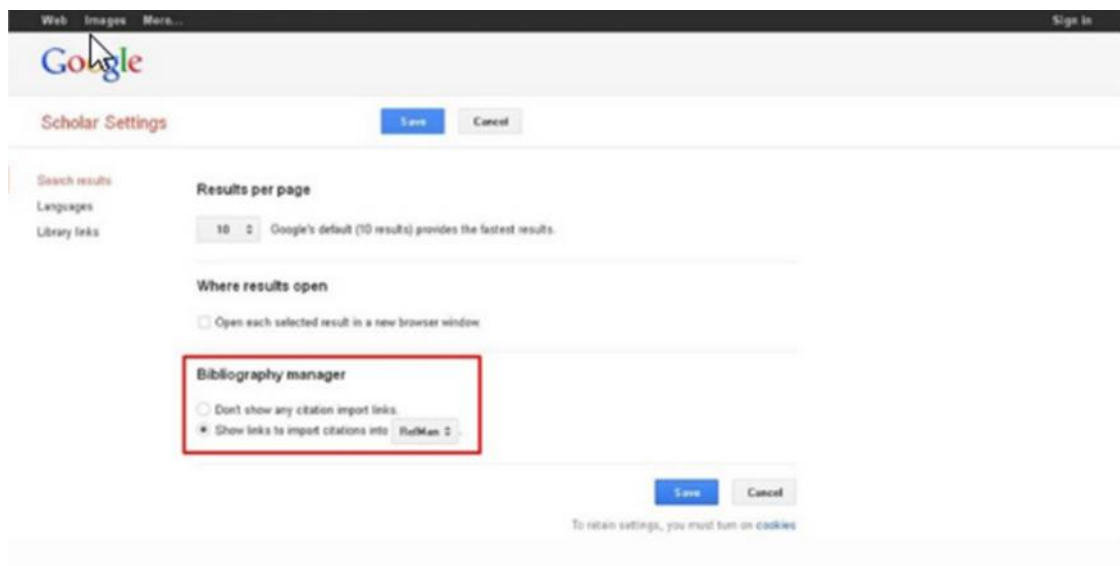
Web Images More... Sign in

Google

Scholar Settings

Save Cancel

Search results
Languages
Library links

Results per page

10 Google's default (10 results) provides the fastest results.

Where results open

Open each selected result in a new browser window.

Bibliography manager

Don't show any citation import links.
Show links to import citations into RefMan.

Save Cancel

To retain settings, you must turn on cookies